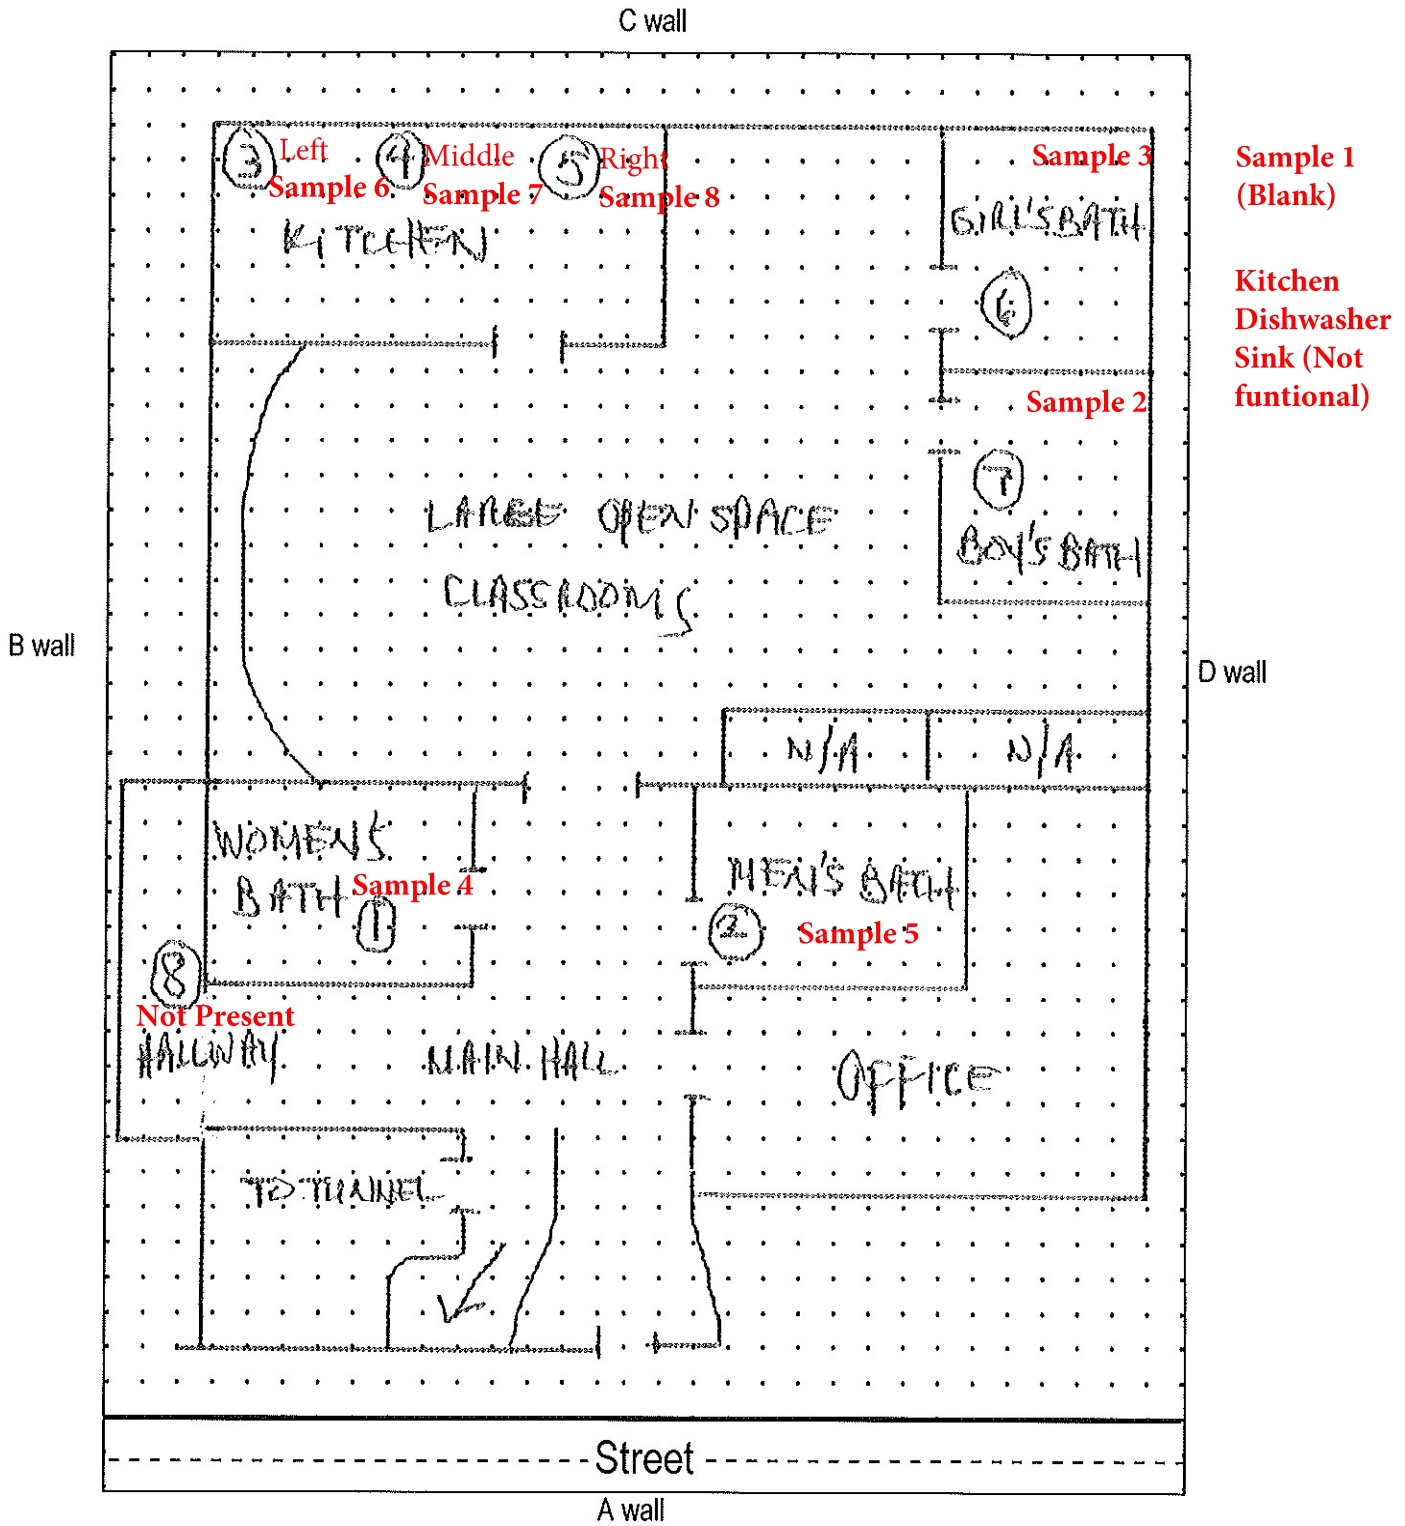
C wall

3 Left
Sample 6
4 Middle
Sample 7
5 Right
Sample 8
KITCHEN

Sample 3
GIRL'S BATH
6
Sample 2
7
BOY'S BATH

Sample 1
(Blank)

Kitchen
Dishwasher
Sink (Not
funtional)

LARGE OPEN SPACE
CLASSROOMS

B wall

D wall

N/A
N/A

WOMEN'S
BATH
Sample 4
1

MEN'S BATH
2
Sample 5

8
Not Present
HALLWAY

MAIN HALL

OFFICE

TO TUNNEL

Street

A wall